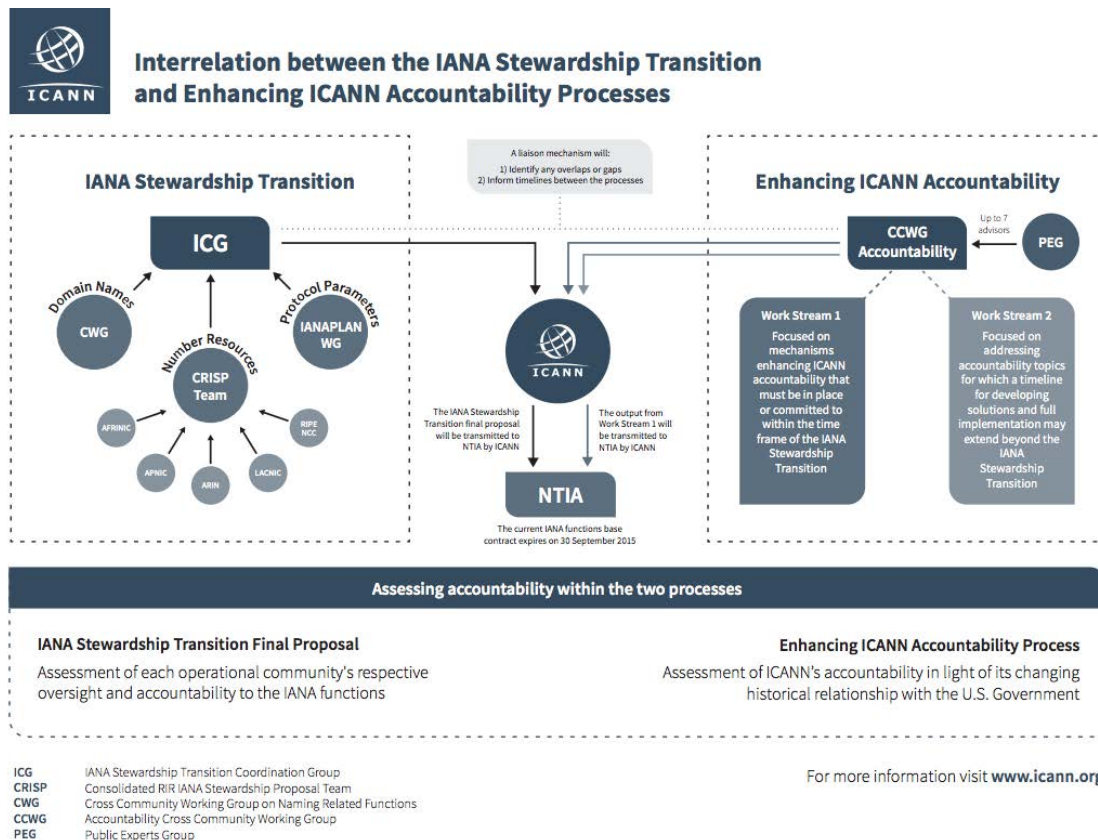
ICANN

Interrelation between the IANA Stewardship Transition and Enhancing ICANN Accountability Processes

A liaison mechanism will:
1) Identify any overlaps or gaps
2) Inform timelines between the processes

IANA Stewardship Transition

ICG

Domain Names
CWG

Protocol Parameters
IANAPLAN WG

Number Resources
CRISP Team

AFRINIC
APNIC
ARIN
LACNIC
RIPE NCC

ICANN

The IANA Stewardship Transition final proposal will be transmitted to NTIA by ICANN

The output from Work Stream 1 will be transmitted to NTIA by ICANN

NTIA

The current IANA functions base contract expires on 30 September 2015

Enhancing ICANN Accountability

CCWG Accountability

Up to 7 advisors

PEG

Work Stream 1
Focused on mechanisms enhancing ICANN accountability that must be in place or committed to within the time frame of the IANA Stewardship Transition

Work Stream 2
Focused on addressing accountability topics for which a timeline for developing solutions and full implementation may extend beyond the IANA Stewardship Transition

Assessing accountability within the two processes

IANA Stewardship Transition Final Proposal
Assessment of each operational community's respective oversight and accountability to the IANA functions

Enhancing ICANN Accountability Process
Assessment of ICANN's accountability in light of its changing historical relationship with the U.S. Government

ICG IANA Stewardship Transition Coordination Group
CRISP Consolidated RIR IANA Stewardship Proposal Team
CWG Cross Community Working Group on Naming Related Functions
CCWG Accountability Cross Community Working Group
PEG Public Experts Group

For more information visit www.icann.or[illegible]